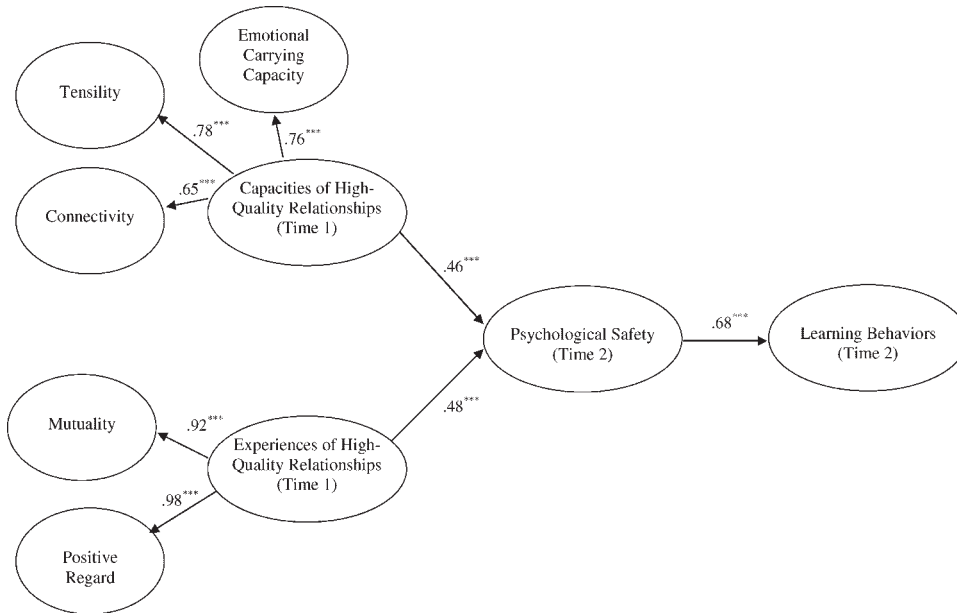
Emotional Carrying Capacity

Tensility

.78***

.76***

Connectivity

.65***

Capacities of High-Quality Relationships (Time 1)

.46***

Psychological Safety (Time 2)

.68***

Learning Behaviors (Time 2)

Mutuality

.92***

.48***

Experiences of High-Quality Relationships (Time 1)

.98***

Positive Regard